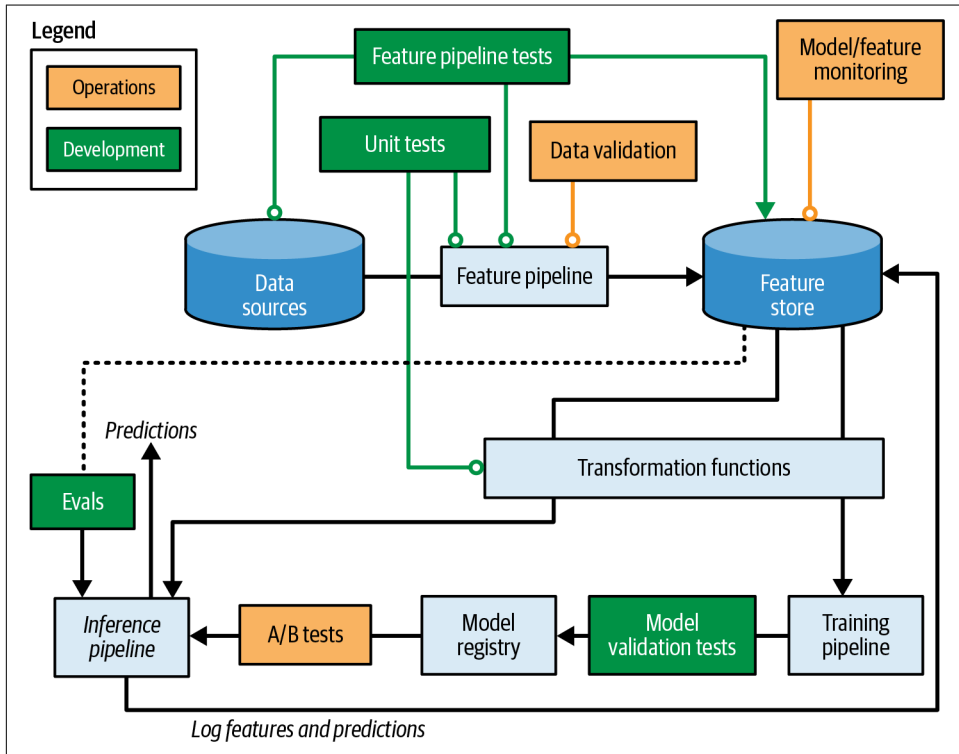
Legend

Operations

Development

Feature pipeline tests

Model/feature monitoring

Unit tests

Data validation

Data sources

Feature pipeline

Feature store

Predictions

Transformation functions

Evals

Inference pipeline

A/B tests

Model registry

Model validation tests

Training pipeline

Log features and predictions